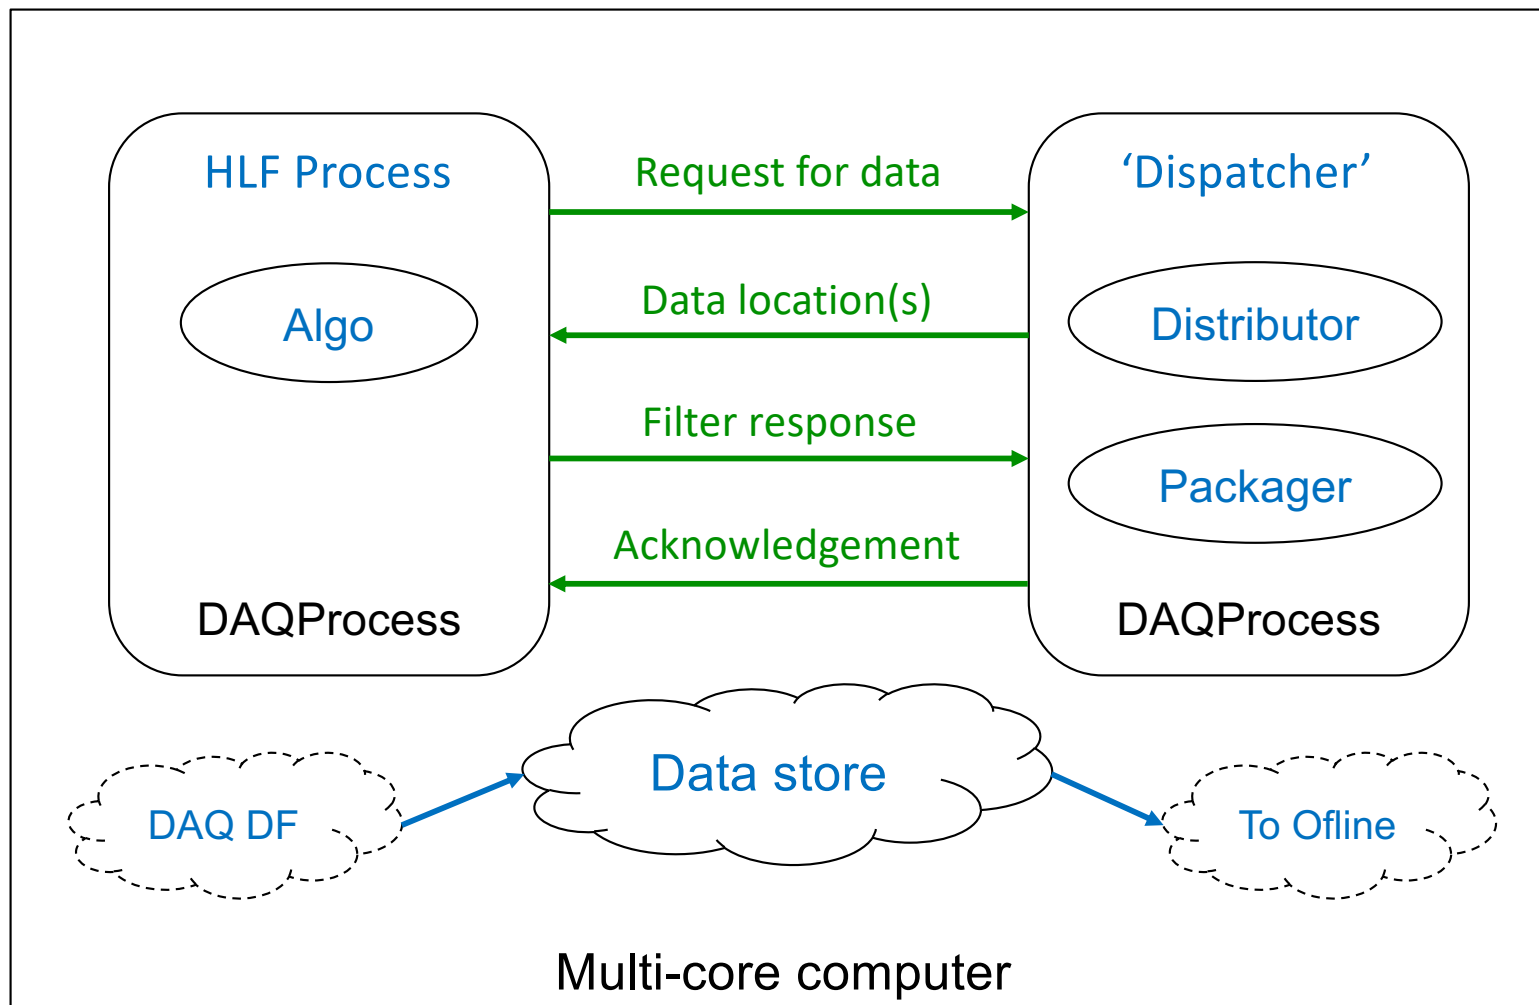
HLF Process

Algo

DAQProcess

Request for data

Data location(s)

Filter response

Acknowledgement

‘Dispatcher’

Distributor

Packager

DAQProcess

DAQ DF

Data store

To Ofline

Multi-core computer